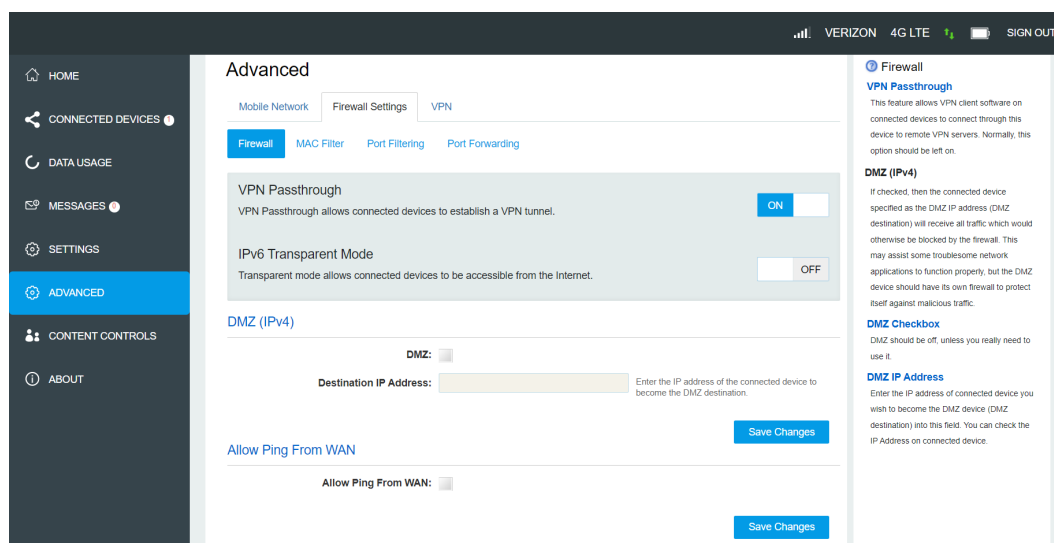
VERIZON 4G LTE SIGN OUT

HOME
CONNECTED DEVICES
DATA USAGE
MESSAGES
SETTINGS
ADVANCED
CONTENT CONTROLS
ABOUT

Advanced

Mobile Network | Firewall Settings | VPN

Firewall | MAC Filter | Port Filtering | Port Forwarding

VPN Passthrough
VPN Passthrough allows connected devices to establish a VPN tunnel.
ON

IPv6 Transparent Mode
Transparent mode allows connected devices to be accessible from the Internet.
OFF

DMZ (IPv4)
DMZ:
Destination IP Address:
Enter the IP address of the connected device to become the DMZ destination.
Save Changes

Allow Ping From WAN
Allow Ping From WAN:
Save Changes

Firewall
VPN Passthrough
This feature allows VPN client software on connected devices to connect through this device to remote VPN servers. Normally, this option should be left on.

DMZ (IPv4)
If checked, then the connected device specified as the DMZ IP address (DMZ destination) will receive all traffic which would otherwise be blocked by the firewall. This may assist some troublesome network applications to function properly, but the DMZ device should have its own firewall to protect itself against malicious traffic.

DMZ Checkbox
DMZ should be off, unless you really need to use it.

DMZ IP Address
Enter the IP address of connected device you wish to become the DMZ device (DMZ destination) into this field. You can check the IP Address on connected device.